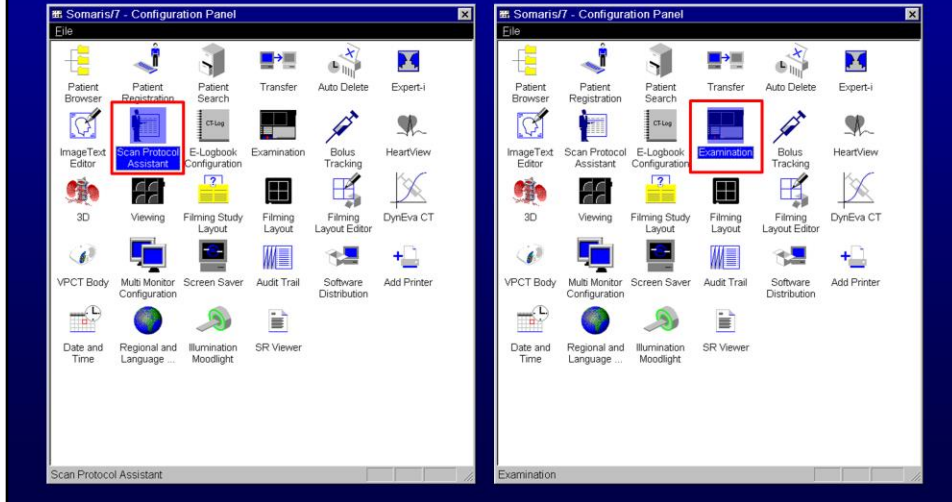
Somaris/7 - Configuration Panel
File

Patient Browser
Patient Registration
Patient Search
Transfer
Auto Delete
Expert-i
ImageText Editor
Scan Protocol Assistant
CT-Log
E-Logbook Configuration
Examination
Bolus Tracking
HeartView
3D
Viewing
Filming Study Layout
Filming Layout
Filming Layout Editor
DynEva CT
VPCT Body
Multi Monitor Configuration
Screen Saver
Audit Trail
Software Distribution
Add Printer
Date and Time
Regional and Language ...
Illumination Moodlight
SR Viewer

Scan Protocol Assistant

Somaris/7 - Configuration Panel
File

Patient Browser
Patient Registration
Patient Search
Transfer
Auto Delete
Expert-i
ImageText Editor
Scan Protocol Assistant
CT-Log
E-Logbook Configuration
Examination
Bolus Tracking
HeartView
3D
Viewing
Filming Study Layout
Filming Layout
Filming Layout Editor
DynEva CT
VPCT Body
Multi Monitor Configuration
Screen Saver
Audit Trail
Software Distribution
Add Printer
Date and Time
Regional and Language ...
Illumination Moodlight
SR Viewer

Examination